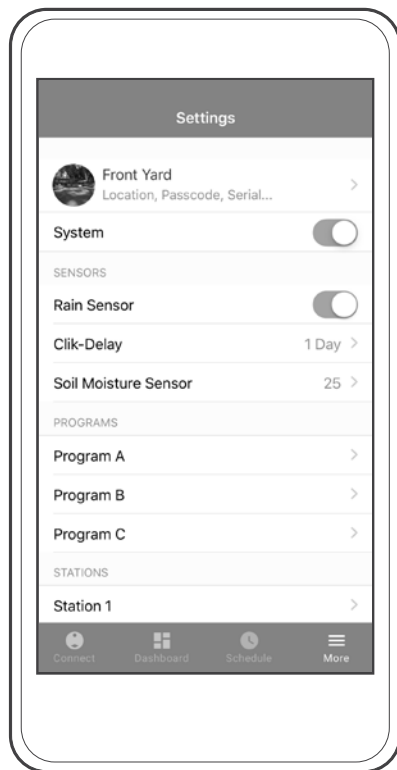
Settings

Front Yard
Location, Passcode, Serial...

System

SENSORS

Rain Sensor

Clik-Delay 1 Day

Soil Moisture Sensor 25

PROGRAMS

Program A

Program B

Program C

STATIONS

Station 1

Connect Dashboard Schedule More